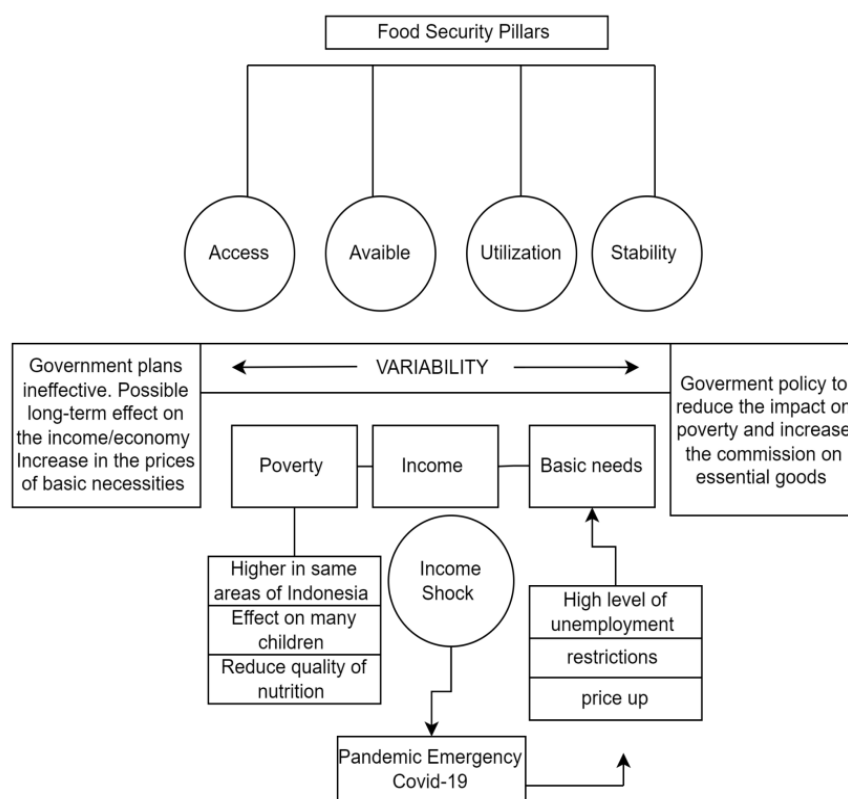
Food Security Pillars

Access

Avaible

Utilization

Stability

VARIABILITY

Government plans ineffective. Possible long-term effect on the income/economy Increase in the prices of basic necessities

Goverment policy to reduce the impact on poverty and increase the commission on essential goods

Poverty

Income

Basic needs

Higher in same areas of Indonesia

Effect on many children

Reduce quality of nutrition

Income Shock

High level of unemployment

restrictions

price up

Pandemic Emergency Covid-19